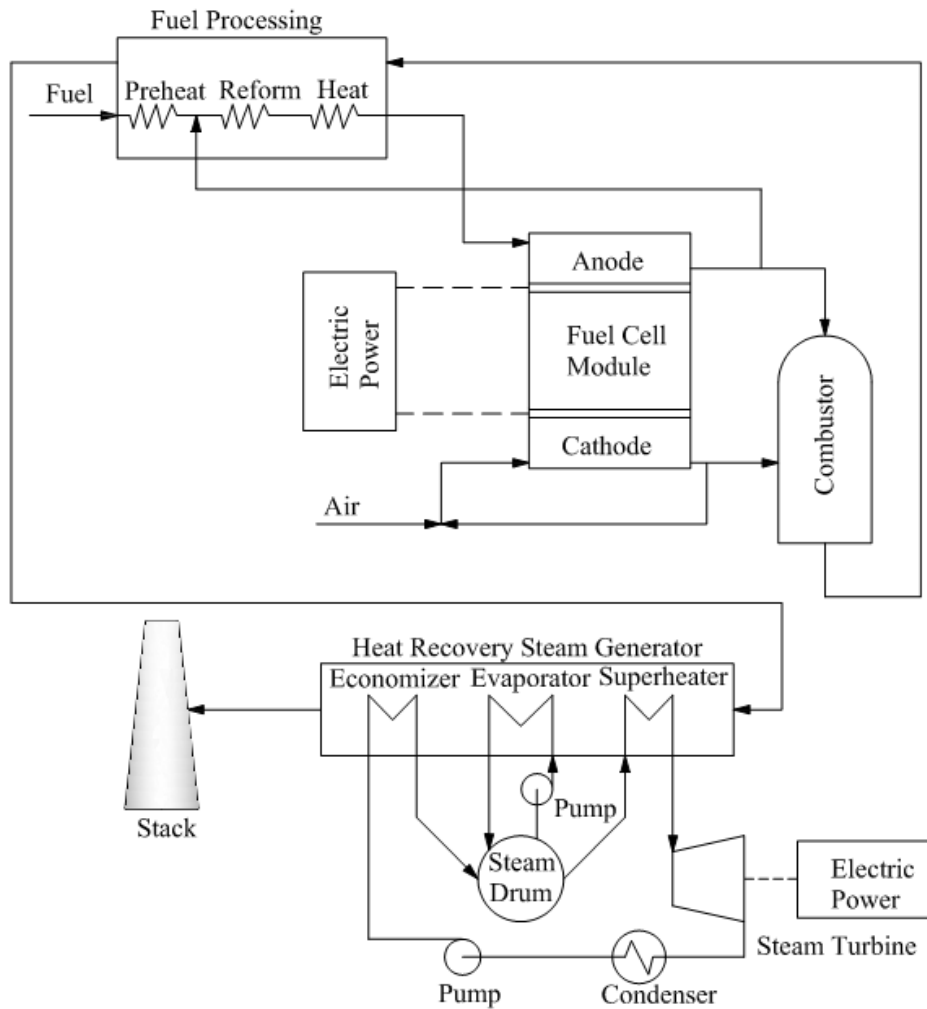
Fuel Processing
Fuel
Preheat
Reform
Heat
Anode
Electric Power
Fuel Cell Module
Cathode
Combustor
Air
Heat Recovery Steam Generator
Economizer
Evaporator
Superheater
Stack
Pump
Steam Drum
Electric Power
Steam Turbine
Pump
Condenser